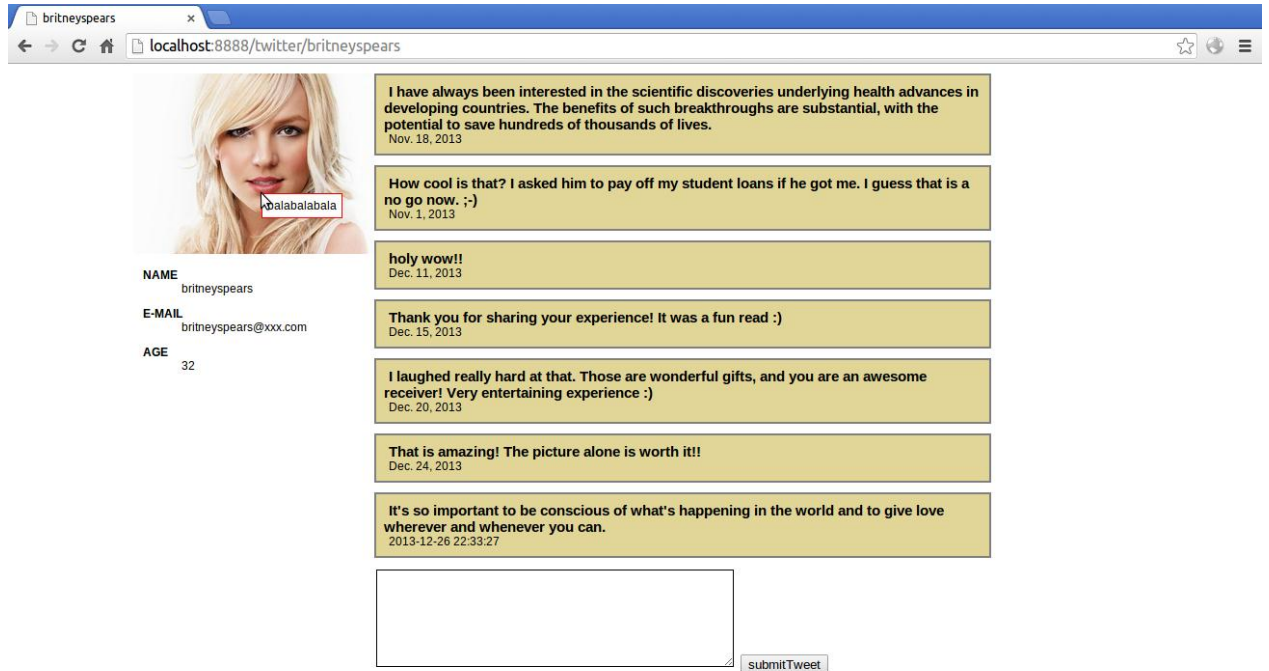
britneyspears ×

localhost:8888/twitter/britneyspears

balabalabala

NAME
britneyspears

E-MAIL
britneyspears@xxx.com

AGE
32

I have always been interested in the scientific discoveries underlying health advances in developing countries. The benefits of such breakthroughs are substantial, with the potential to save hundreds of thousands of lives.
Nov. 18, 2013

How cool is that? I asked him to pay off my student loans if he got me. I guess that is a no go now. ;-)
Nov. 1, 2013

holy wow!!
Dec. 11, 2013

Thank you for sharing your experience! It was a fun read :)
Dec. 15, 2013

I laughed really hard at that. Those are wonderful gifts, and you are an awesome receiver! Very entertaining experience :)
Dec. 20, 2013

That is amazing! The picture alone is worth it!!
Dec. 24, 2013

It's so important to be conscious of what's happening in the world and to give love wherever and whenever you can.
2013-12-26 22:33:27

submitTweet